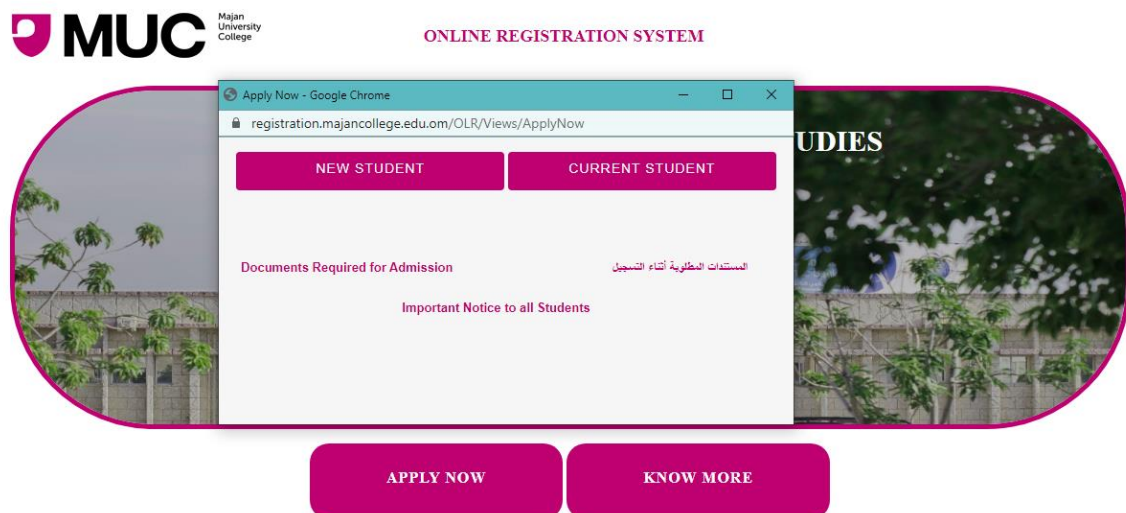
MUC Majan University College

ONLINE REGISTRATION SYSTEM

Apply Now - Google Chrome

registration.majancollege.edu.om/OLR/Views/ApplyNow

UDIES

NEW STUDENT

CURRENT STUDENT

Documents Required for Admission

المستندات المطلوبة أثناء التسجيل

Important Notice to all Students

APPLY NOW

KNOW MORE